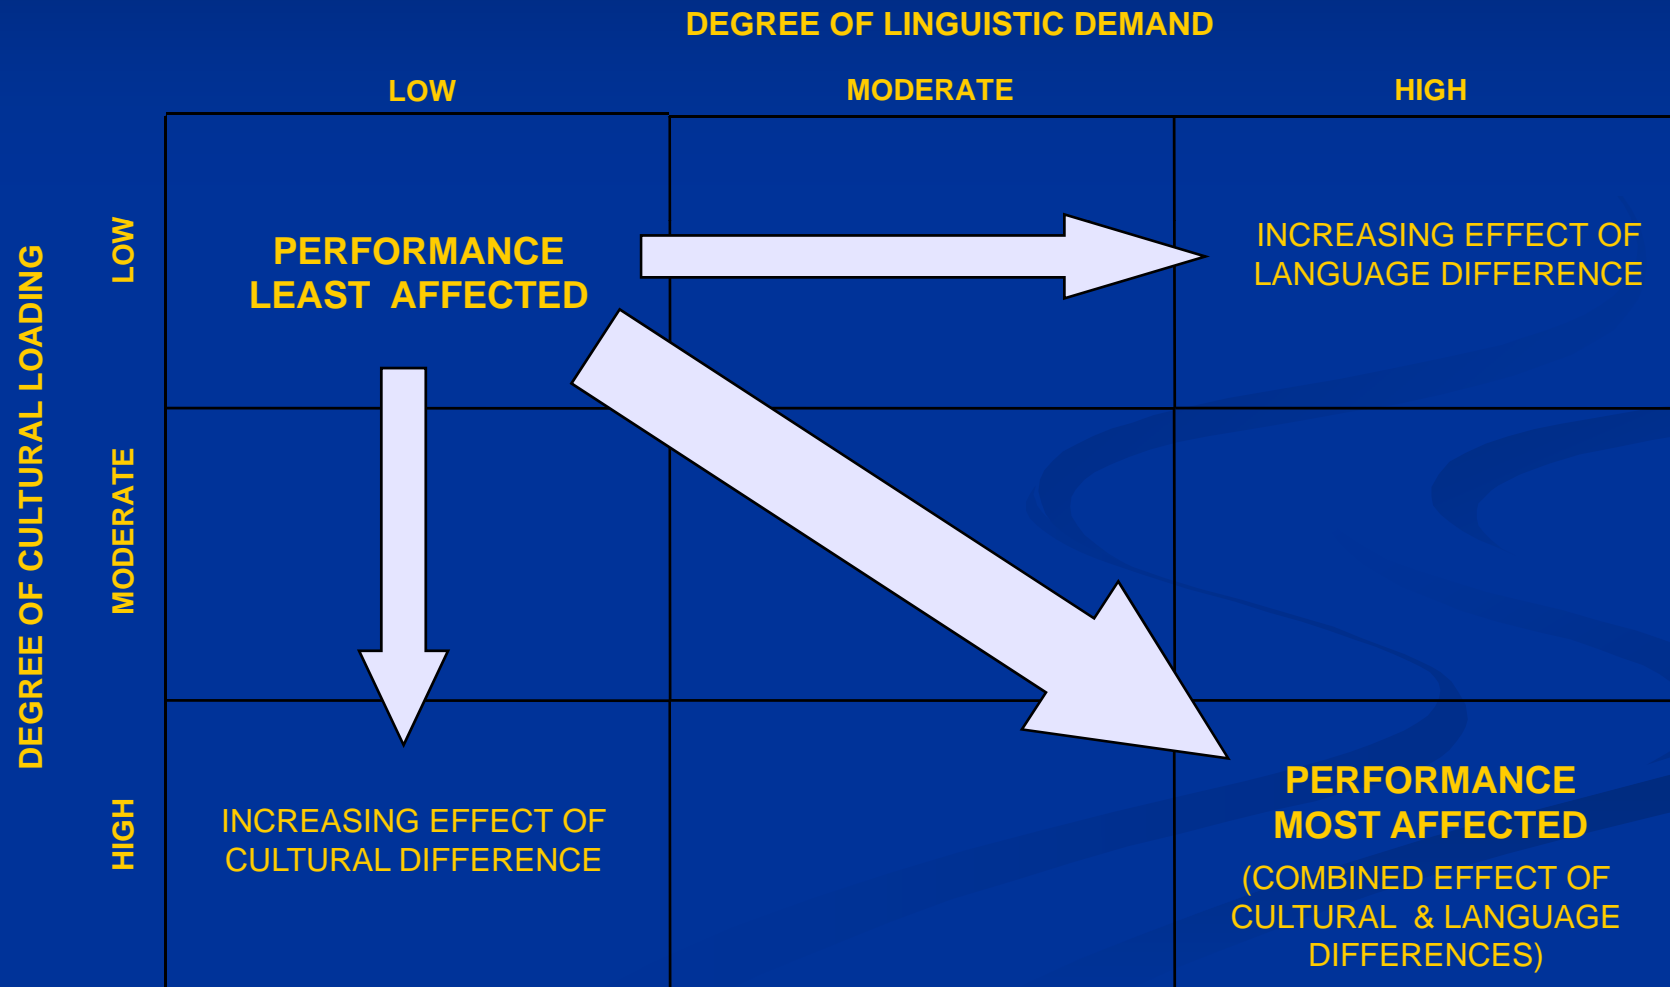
DEGREE OF LINGUISTIC DEMAND

| | LOW | MODERATE | HIGH |
|---|---|---|---|
| LOW | PERFORMANCE LEAST AFFECTED | | INCREASING EFFECT OF LANGUAGE DIFFERENCE |
| MODERATE | | | |
| HIGH | INCREASING EFFECT OF CULTURAL DIFFERENCE | | PERFORMANCE MOST AFFECTED (COMBINED EFFECT OF CULTURAL & LANGUAGE DIFFERENCES) |

DEGREE OF CULTURAL LOADING